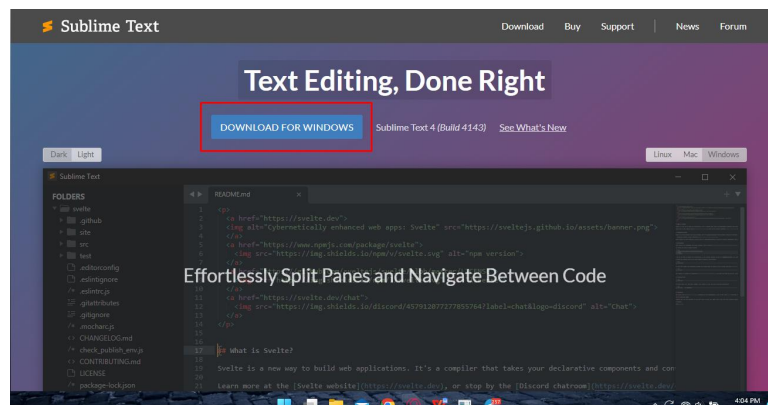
Sublime Text

Download Buy Support News Forum

Text Editing, Done Right

DOWNLOAD FOR WINDOWS Sublime Text 4 (Build 4143) See What's New

Dark Light

Linux Mac Windows

Sublime Text

FOLDERS
svelte
.github
site
src
test
.editorconfig
.eslintignore
.eslintrc.js
.gitattributes
.gitignore
.mocharc.js
CHANGELOG.md
check_publish_env.js
CONTRIBUTING.md
LICENSE
package-lock.json

README.md

<p>
<a href="https://svelte.dev">
<img alt="Cybernetically enhanced web apps: Svelte" src="https://sveltejs.github.io/assets/banner.png">
</a>
<a href="https://www.npmjs.com/package/svelte">
<img src="https://img.shields.io/npm/v/svelte.svg" alt="npm version">
</a>

Effortlessly Split Panes and Navigate Between Code

</a>
<a href="https://svelte.dev/chat">
<img src="https://img.shields.io/discord/457912077277855764?label=chat&logo=discord" alt="Chat">
</a>
</p>

## What is Svelte?

Svelte is a new way to build web applications. It's a compiler that takes your declarative components and con

Learn more at the [Svelte website](https://svelte.dev), or stop by the [Discord chatroom](https://svelte.dev/

4:04 PM